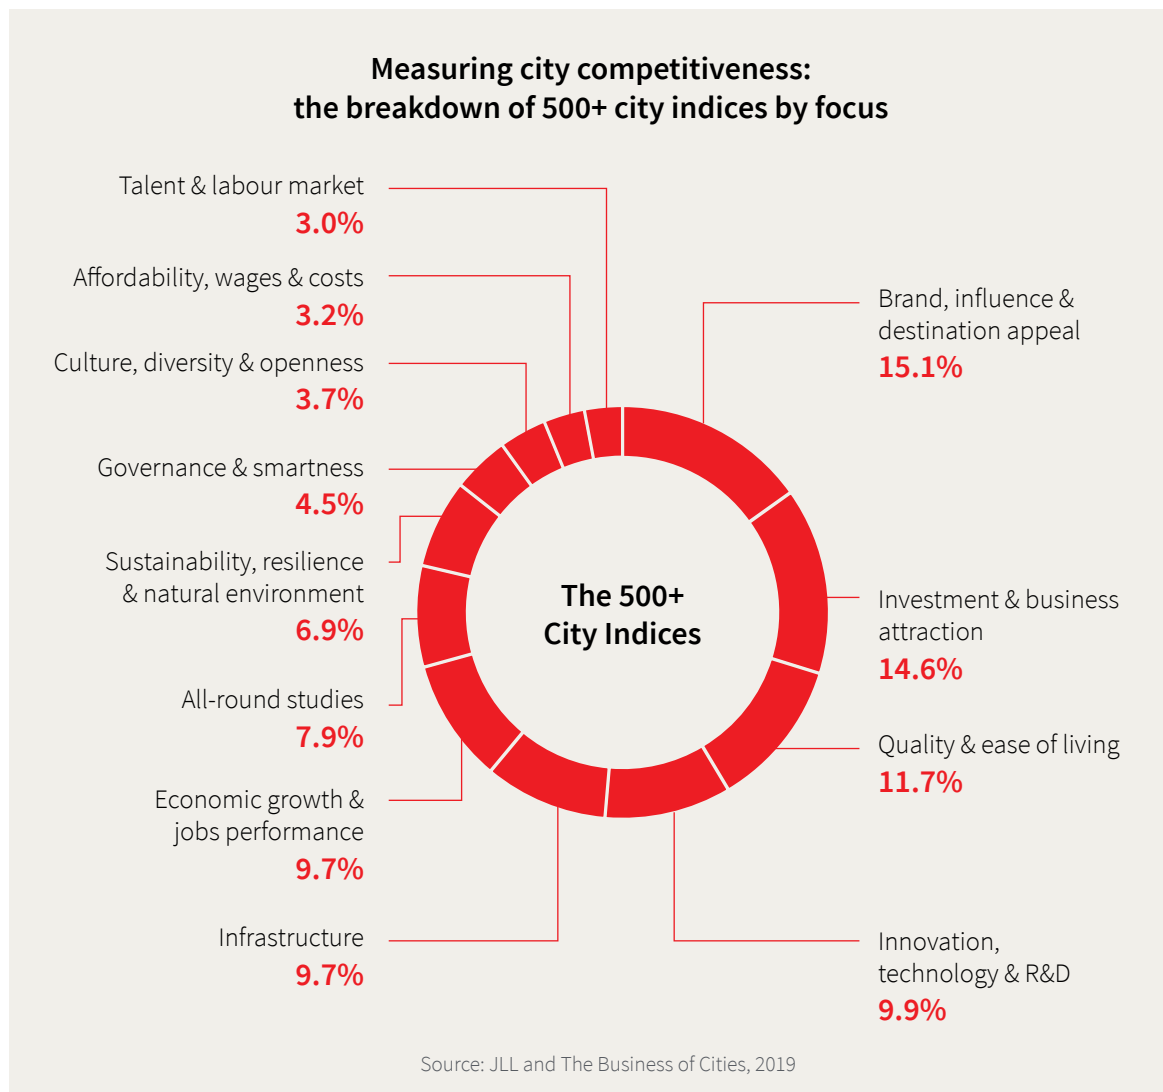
Measuring city competitiveness:
the breakdown of 500+ city indices by focus

Talent & labour market
3.0%

Affordability, wages & costs
3.2%

Culture, diversity & openness
3.7%

Governance & smartness
4.5%

Sustainability, resilience & natural environment
6.9%

All-round studies
7.9%

Economic growth & jobs performance
9.7%

Infrastructure
9.7%

Brand, influence & destination appeal
15.1%

The 500+ City Indices

Investment & business attraction
14.6%

Quality & ease of living
11.7%

Innovation, technology & R&D
9.9%

Source: JLL and The Business of Cities, 2019